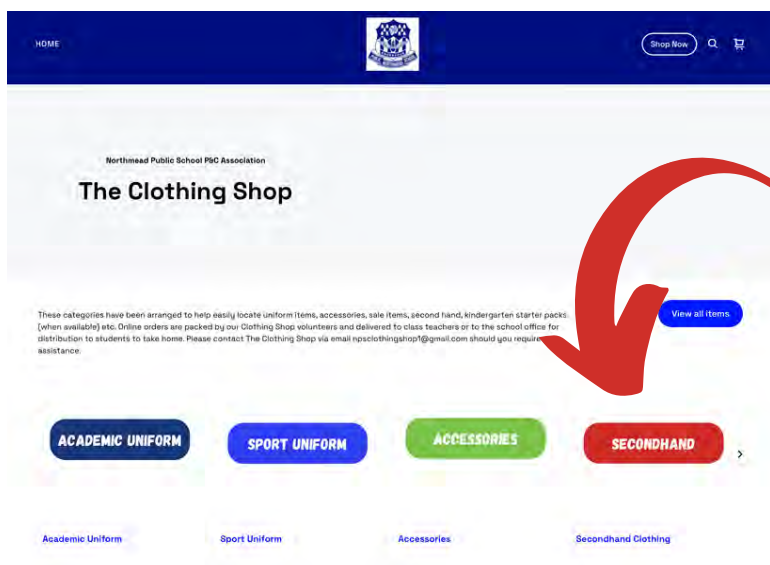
HOME

Shop Now

Northmead Public School P&C Association

The Clothing Shop

These categories have been arranged to help easily locate uniform items, accessories, sale items, second hand, kindergarten starter packs (when available) etc. Online orders are packed by our Clothing Shop volunteers and delivered to class teachers or to the school office for distribution to students to take home. Please contact The Clothing Shop via email npsclothingshop1@gmail.com should you require assistance.

View all items

ACADEMIC UNIFORM

SPORT UNIFORM

ACCESSORIES

SECONDHAND

Academic Uniform

Sport Uniform

Accessories

Secondhand Clothing